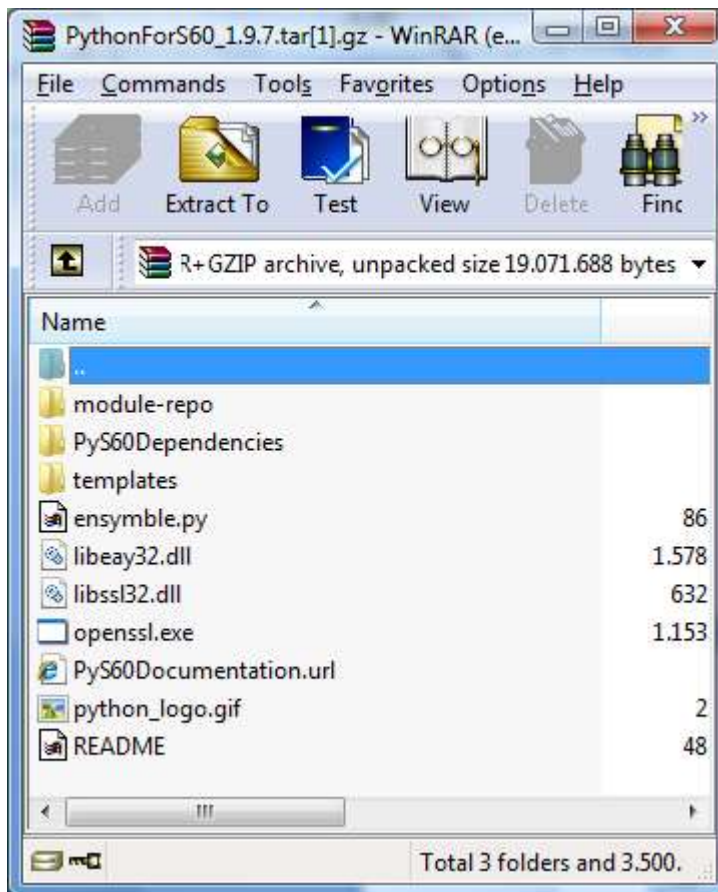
PythonForS60_1.9.7.tar[1].gz - WinRAR (e...

File Commands Tools Favorites Options Help

Add Extract To Test View Delete Finc

R+GZIP archive, unpacked size 19.071.688 bytes

Name

..

module-repo

PyS60Dependencies

templates

ensymble.py 86

libeay32.dll 1.578

libssl32.dll 632

openssl.exe 1.153

PyS60Documentation.url

python_logo.gif 2

README 48

Total 3 folders and 3.500.